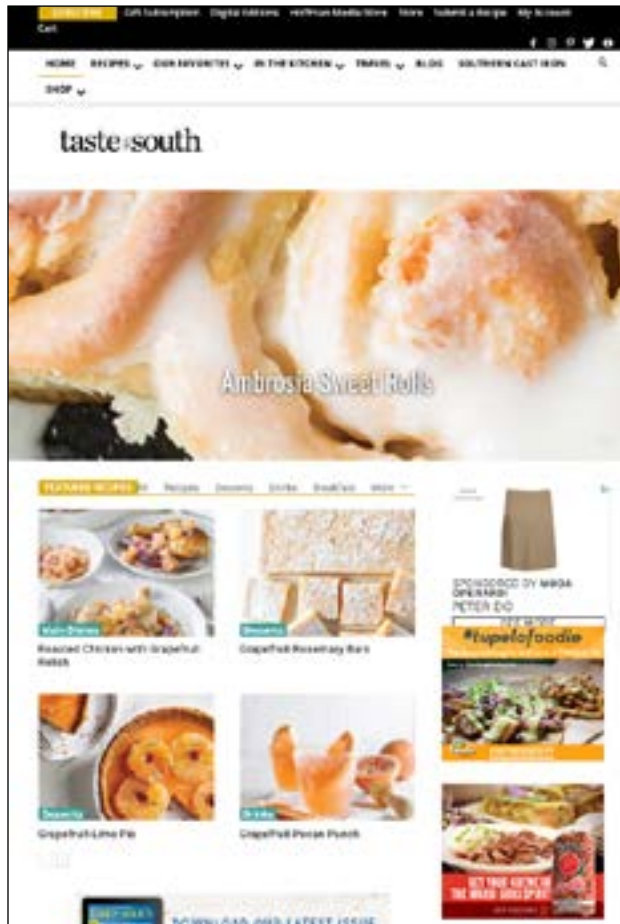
SUBSCRIBE Gift Subscription Digital Editions Hoffman Media Store Store Submit a Recipe My Account Cart

HOME RECIPES OUR FAVORITES IN THE KITCHEN TRAVEL BLOG SOUTHERN CAST IRON SHOP

taste of south

Ambrosia Sweet Rolls

FEATURED RECIPES All Recipes Desserts Drinks Breakfast More

Main Dishes
Roasted Chicken with Grapefruit Relish

Desserts
Grapefruit Rosemary Bars

Desserts
Grapefruit-Lime Pie

Drinks
Grapefruit Pecan Punch

SPONSORED BY MAGA OPERARDI
PETER DO

#tupelofoodie

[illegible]

DOWNLOAD OUR LATEST ISSUE